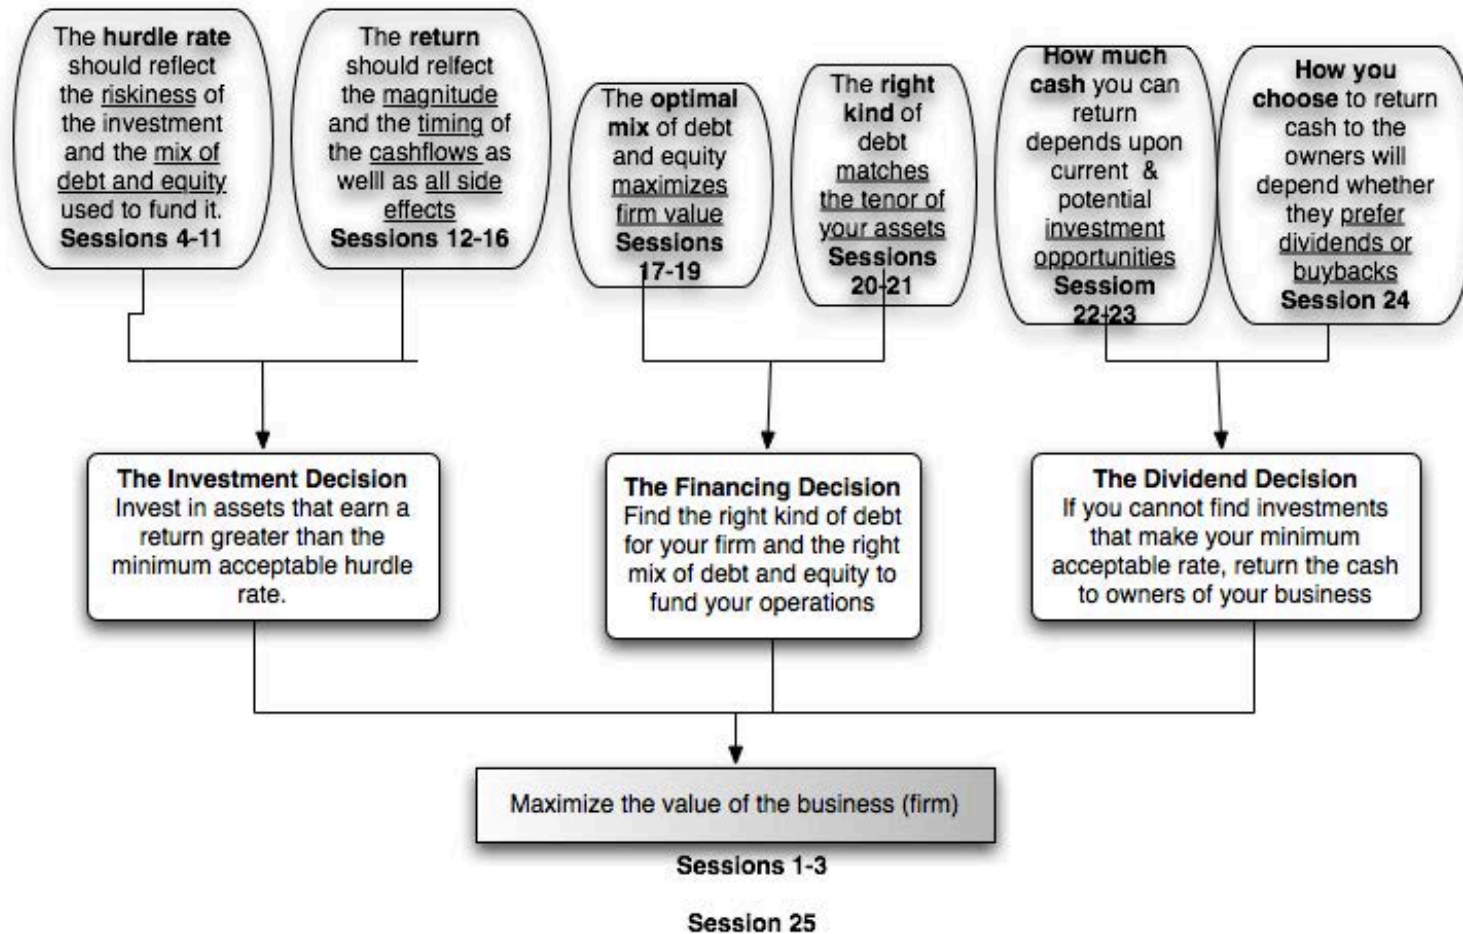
The hurdle rate should reflect the riskiness of the investment and the mix of debt and equity used to fund it. Sessions 4-11

The return should relfect the magnitude and the timing of the cashflows as welll as all side effects Sessions 12-16

The optimal mix of debt and equity maximizes firm value Sessions 17-19

The right kind of debt matches the tenor of your assets Sessions 20-21

How much cash you can return depends upon current & potential investment opportunities Sessiom 22-23

How you choose to return cash to the owners will depend whether they prefer dividends or buybacks Session 24

The Investment Decision
Invest in assets that earn a return greater than the minimum acceptable hurdle rate.

The Financing Decision
Find the right kind of debt for your firm and the right mix of debt and equity to fund your operations

The Dividend Decision
If you cannot find investments that make your minimum acceptable rate, return the cash to owners of your business

Maximize the value of the business (firm)

Sessions 1-3

Session 25